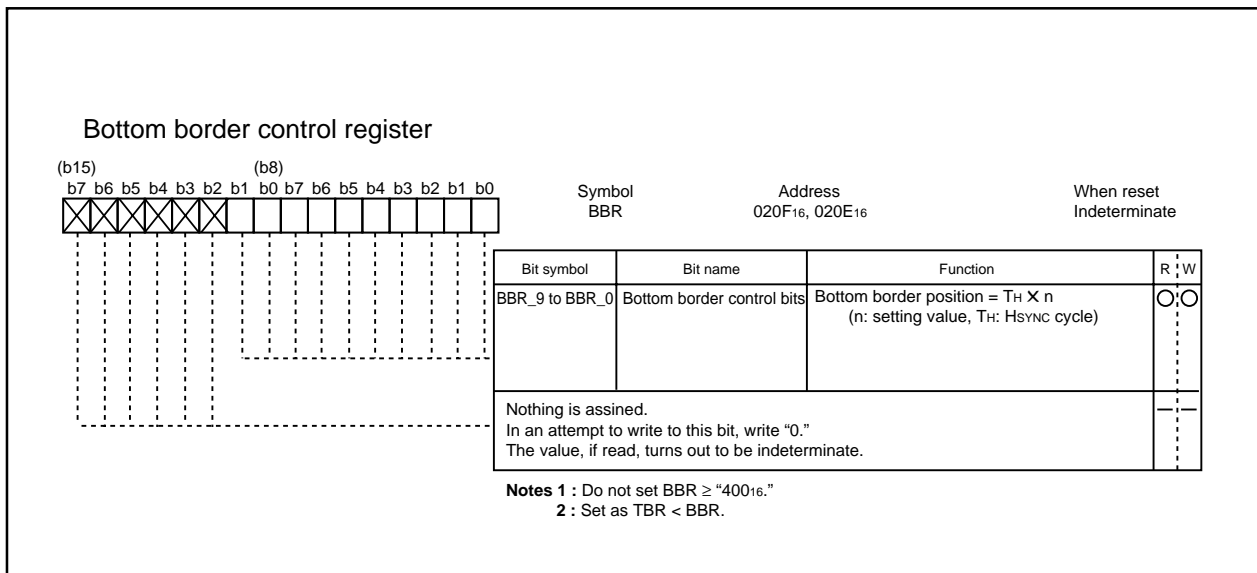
Bottom border control register

(b15) (b8)
b7 b6 b5 b4 b3 b2 b1 b0 b7 b6 b5 b4 b3 b2 b1 b0

Symbol
BBR

Address
$020F_{16}$, $020E_{16}$

When reset
Indeterminate

| Bit symbol | Bit name | Function | R | W |
|---|---|---|---|---|
| BBR_9 to BBR_0 | Bottom border control bits | Bottom border position = $T_H \times n$ (n: setting value, $T_H$: HSYNC cycle) | ○ | ○ |
| Nothing is assined. In an attempt to write to this bit, write “0.” The value, if read, turns out to be indeterminate. | | | — | — |

Notes 1 : Do not set BBR ≥ “$400_{16}$.”
2 : Set as TBR < BBR.